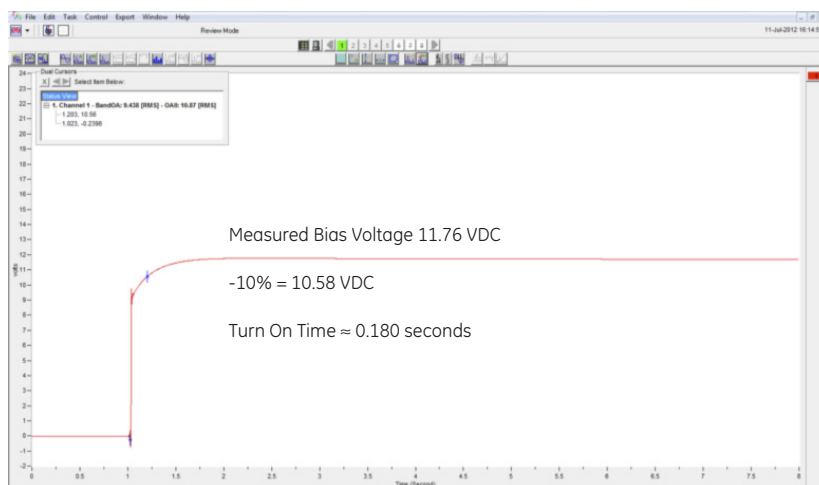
File Edit Task Control Export Window Help

Review Mode

11-Jul-2012 16:14:5

1 2 3 4 5 6 7 8

Dual Cursors

Select Item Below:

Status View

1. Channel 1 - BandOA: 9.438 [RMS] - OA8: 10.87 [RMS]

1.203, 10.58

1.023, -0.2398

24
23
22
21
20
19
18
17
16
15
14
13
12
11
10
9
8
7
6
5
4
3
2
1
0
-1
-2

Volts

Measured Bias Voltage 11.76 VDC

-10% = 10.58 VDC

Turn On Time ≈ 0.180 seconds

0 0.5 1 1.5 2 2.5 3 3.5 4 4.5 5 5.5 6 6.5 7 7.5 8

Time (Second)